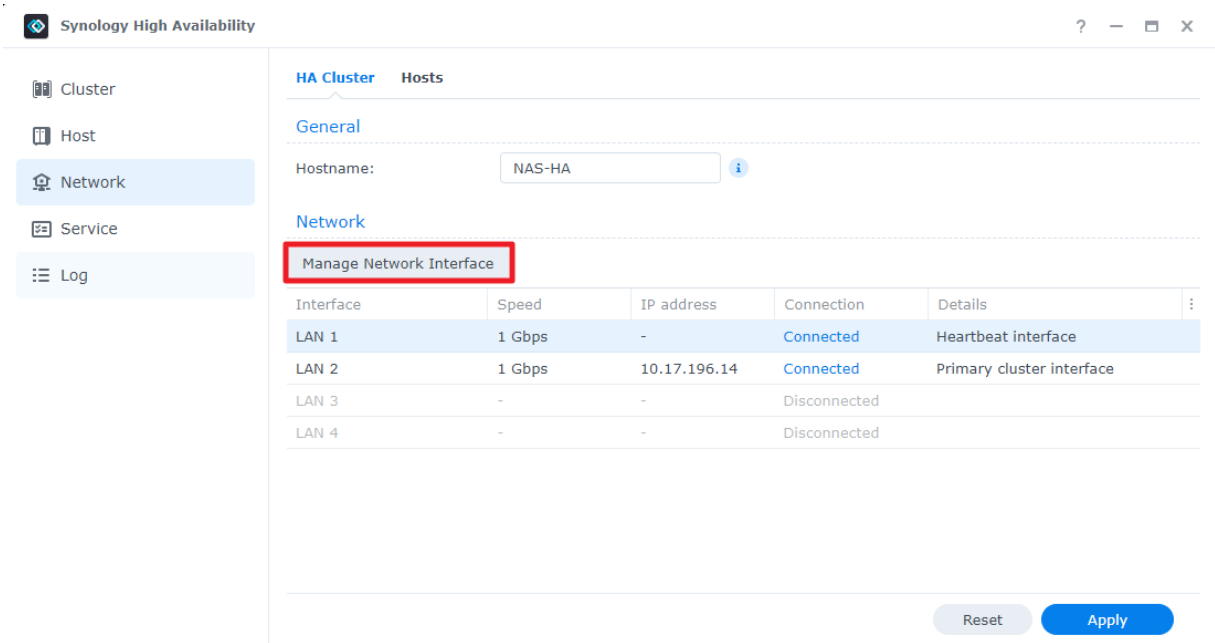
Synology High Availability

? — ☐ ✕

Cluster
Host
Network
Service
Log

HA Cluster Hosts

General

Hostname: NAS-HA

Network

Manage Network Interface

| Interface | Speed | IP address | Connection | Details |
|---|---|---|---|---|
| LAN 1 | 1 Gbps | - | Connected | Heartbeat interface |
| LAN 2 | 1 Gbps | 10.17.196.14 | Connected | Primary cluster interface |
| LAN 3 | - | - | Disconnected | |
| LAN 4 | - | - | Disconnected | |

Reset Apply